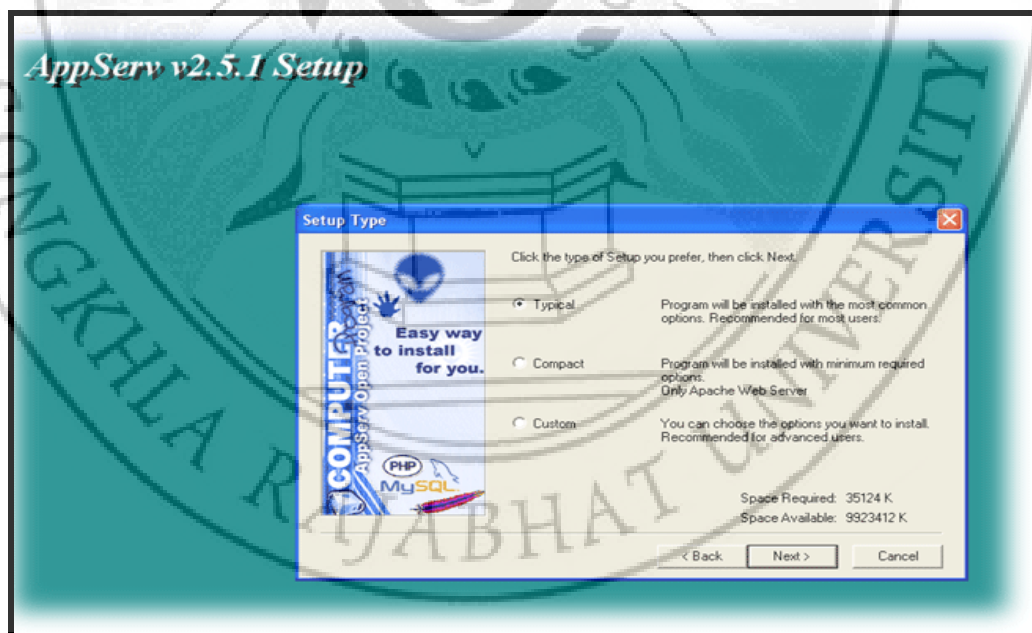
AppServ v2.5.1 Setup

Setup Type

COMPUTER AppServ Open Project

Easy way to install for you.

PHP MySQL

Click the type of Setup you prefer, then click Next.

Typical

Program will be installed with the most common options. Recommended for most users.

Compact

Program will be installed with minimum required options. Only Apache Web Server

Custom

You can choose the options you want to install. Recommended for advanced users.

Space Required: 35124 K
Space Available: 9923412 K

< Back

Next >

Cancel

SONGKHLA RAJABHAT UNIVERSITY